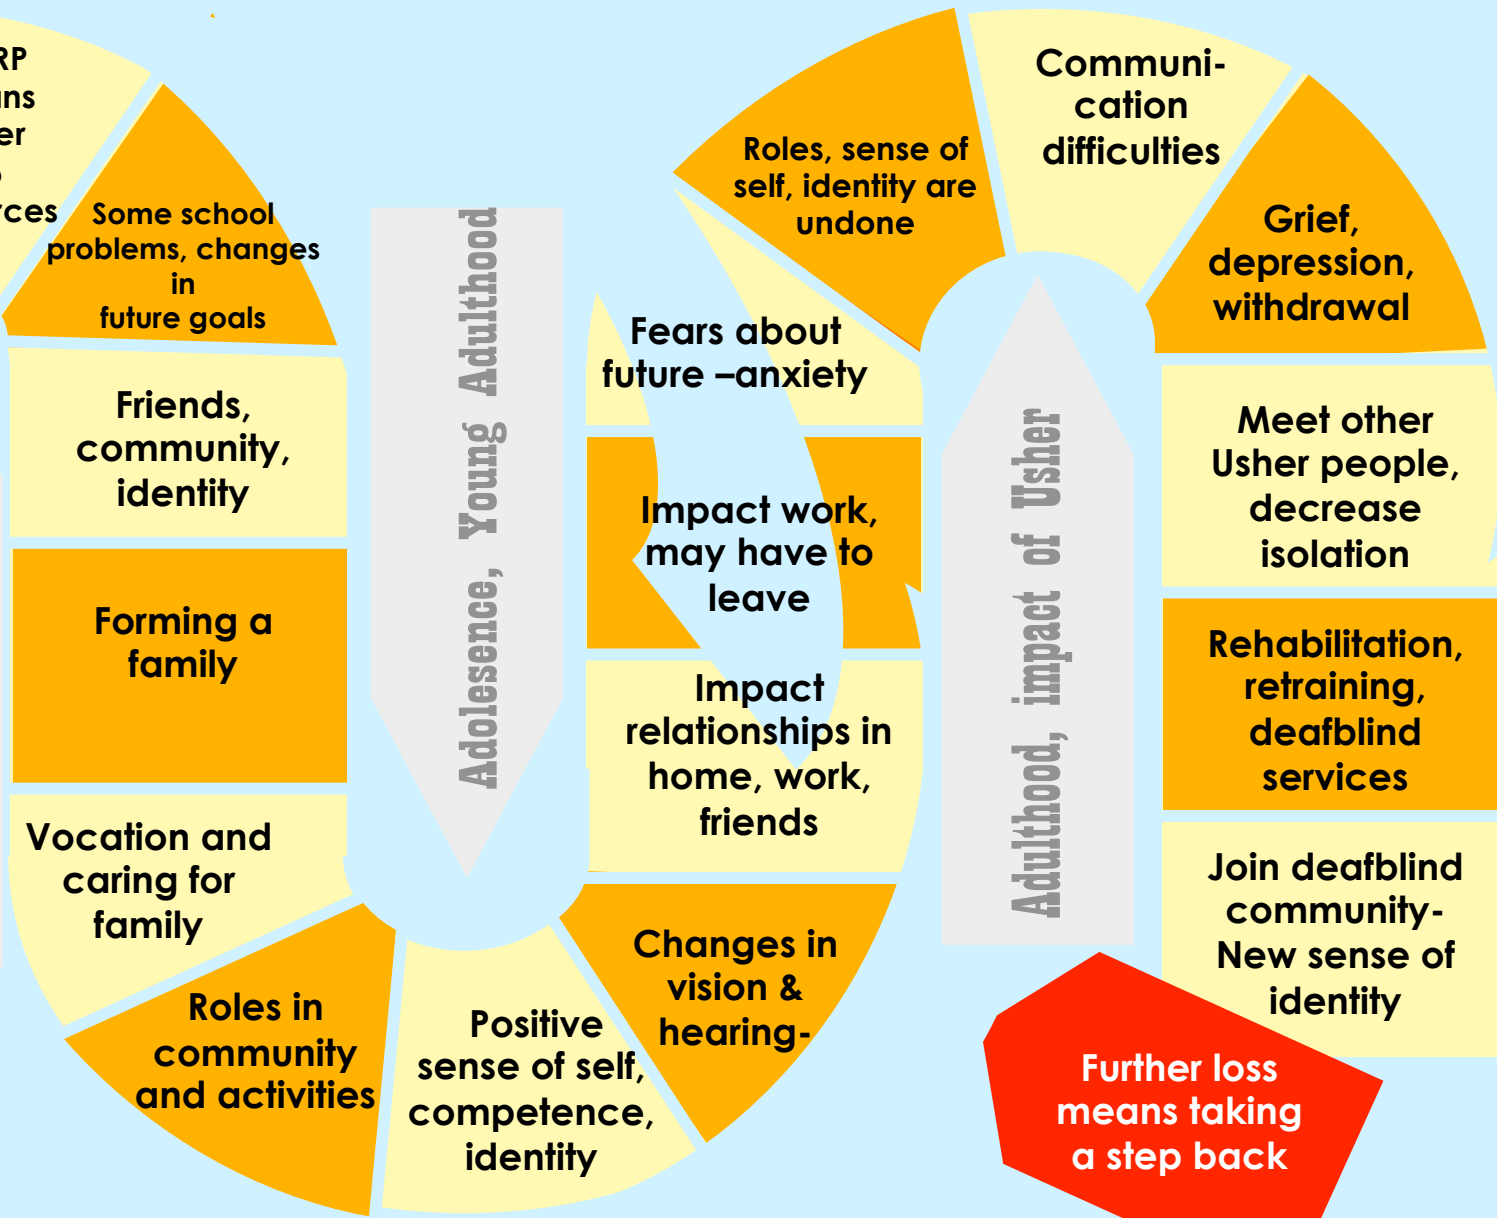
RP
ns
er
rces

Some school problems, changes in future goals

Friends, community, identity

Forming a family

Vocation and caring for family

Roles in community and activities

Adolesence, Young Adulthood

Positive sense of self, competence, identity

Changes in vision & hearing-

Impact relationships in home, work, friends

Impact work, may have to leave

Fears about future –anxiety

Roles, sense of self, identity are undone

Communi-cation difficulties

Adulthood, impact of Usher

Grief, depression, withdrawal

Meet other Usher people, decrease isolation

Rehabilitation, retraining, deafblind services

Join deafblind community- New sense of identity

Further loss means taking a step back